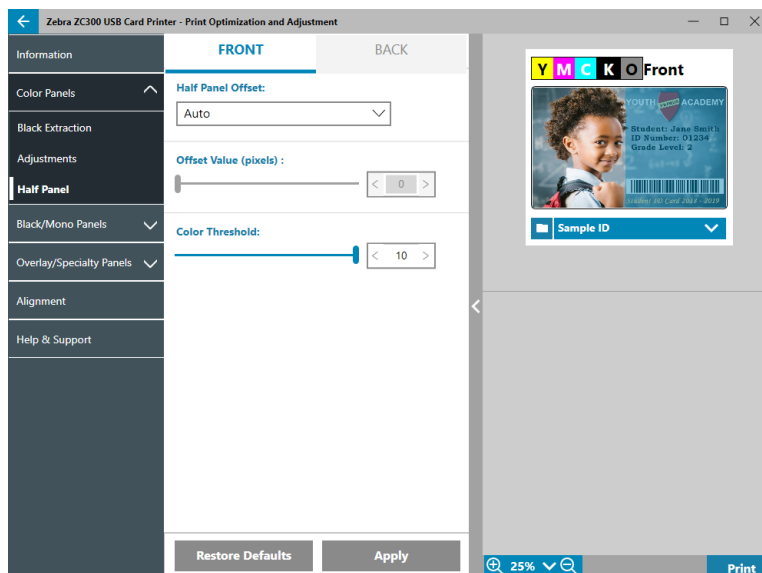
Zebra ZC300 USB Card Printer - Print Optimization and Adjustment

Information

Color Panels

Black Extraction

Adjustments

Half Panel

Black/Mono Panels

Overlay/Specialty Panels

Alignment

Help & Support

FRONT

BACK

Half Panel Offset:

Auto

Offset Value (pixels) :

0

Color Threshold:

10

Restore Defaults

Apply

Y M C K O Front

YOUTH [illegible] ACADEMY

Student: Jane Smith
ID Number: 01234
Grade Level: 2

Student ID Card 2018 - 2019

Sample ID

25%

Print